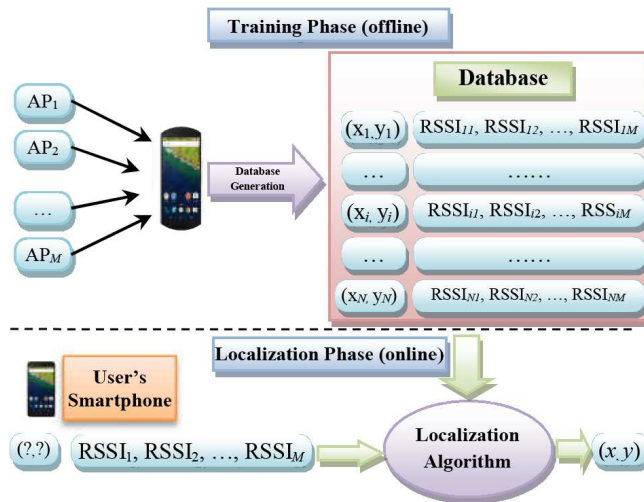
Training Phase (offline)

$AP_1$

$AP_2$

…

$AP_M$

Database Generation

Database

$(x_1, y_1)$ $RSSI_{11}, RSSI_{12}, …, RSSI_{1M}$

… ……

$(x_i, y_i)$ $RSSI_{i1}, RSSI_{i2}, …, RSS_{iM}$

… ……

$(x_N, y_N)$ $RSSI_{N1}, RSSI_{N2}, …, RSSI_{NM}$

Localization Phase (online)

User's Smartphone

(?,?) $RSSI_1, RSSI_2, …, RSSI_M$

Localization Algorithm

$(x, y)$